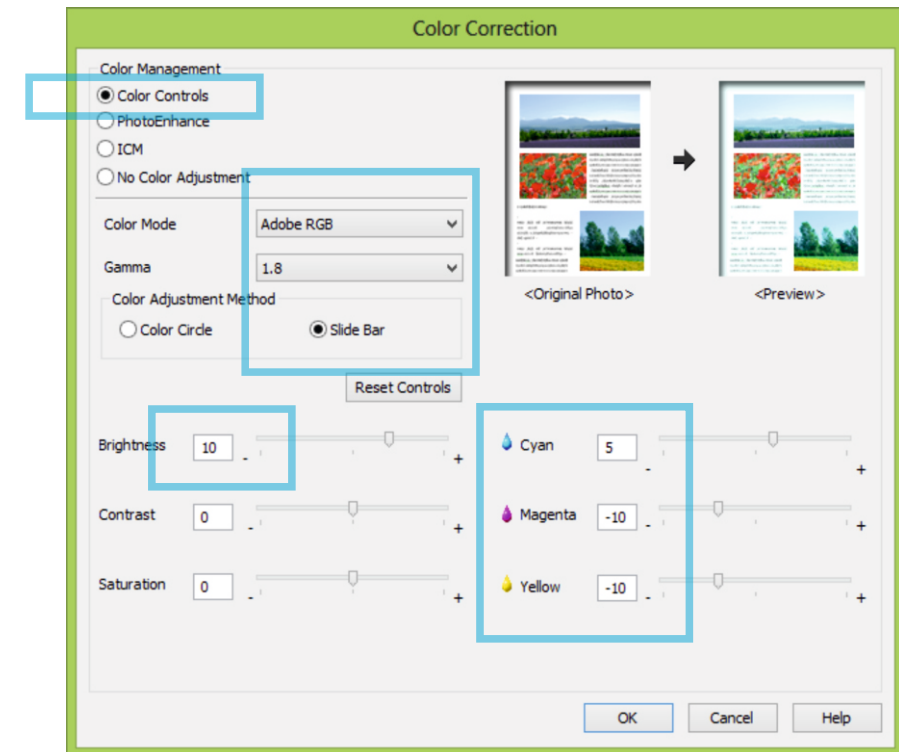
Color Correction

Color Management
Color Controls
PhotoEnhance
ICM
No Color Adjustment

Color Mode Adobe RGB
Gamma 1.8

Color Adjustment Method
Color Circle
Slide Bar

Reset Controls

<Original Photo>
<Preview>

Brightness 10 - +
Contrast 0 - +
Saturation 0 - +

Cyan 5 - +
Magenta -10 - +
Yellow -10 - +

OK
Cancel
Help